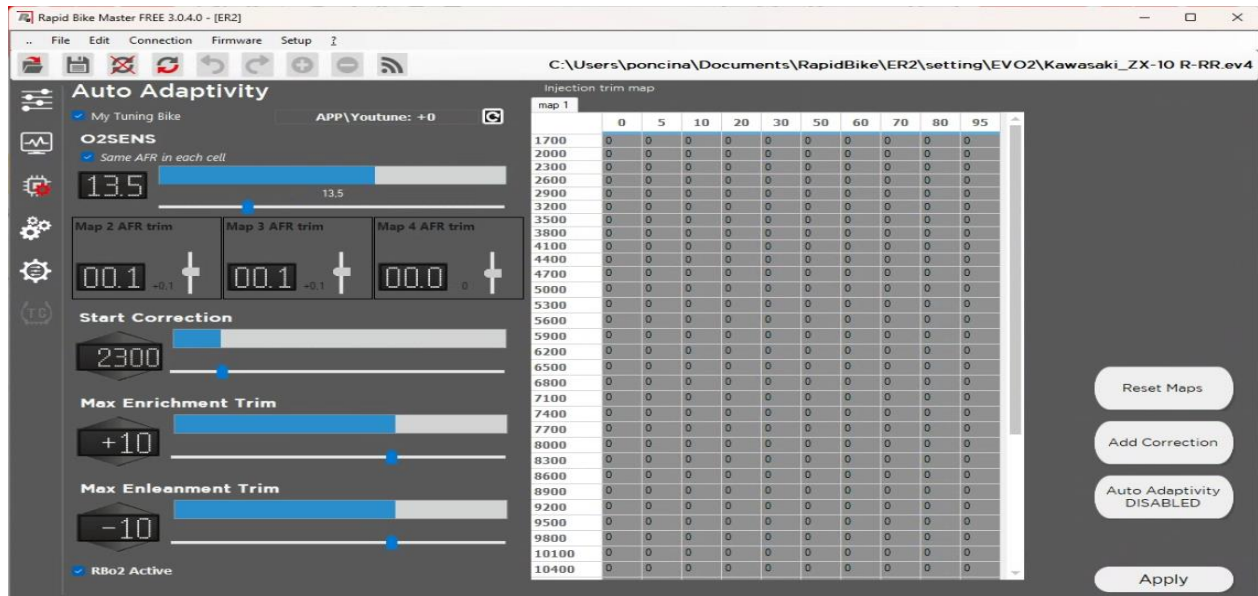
Rapid Bike Master FREE 3.0.4.0 - [ER2]

.. File Edit Connection Firmware Setup ?

C:\Users\poncina\Documents\RapidBike\ER2\setting\EVO2\Kawasaki_ZX-10 R-RR.ev4

Auto Adaptivity

My Tuning Bike

APP\Youtune: +0

O2SENS

Same AFR in each cell

13.5

13.5

Map 2 AFR trim

Map 3 AFR trim

Map 4 AFR trim

00.1 +0.1

00.1 +0.1

00.0 0

Start Correction

2300

Max Enrichment Trim

+10

Max Enleanment Trim

-10

RBo2 Active

Injection trim map

map 1

| | 0 | 5 | 10 | 20 | 30 | 50 | 60 | 70 | 80 | 95 |
|---|---|---|---|---|---|---|---|---|---|---|
| 1700 | 0 | 0 | 0 | 0 | 0 | 0 | 0 | 0 | 0 | 0 |
| 2000 | 0 | 0 | 0 | 0 | 0 | 0 | 0 | 0 | 0 | 0 |
| 2300 | 0 | 0 | 0 | 0 | 0 | 0 | 0 | 0 | 0 | 0 |
| 2600 | 0 | 0 | 0 | 0 | 0 | 0 | 0 | 0 | 0 | 0 |
| 2900 | 0 | 0 | 0 | 0 | 0 | 0 | 0 | 0 | 0 | 0 |
| 3200 | 0 | 0 | 0 | 0 | 0 | 0 | 0 | 0 | 0 | 0 |
| 3500 | 0 | 0 | 0 | 0 | 0 | 0 | 0 | 0 | 0 | 0 |
| 3800 | 0 | 0 | 0 | 0 | 0 | 0 | 0 | 0 | 0 | 0 |
| 4100 | 0 | 0 | 0 | 0 | 0 | 0 | 0 | 0 | 0 | 0 |
| 4400 | 0 | 0 | 0 | 0 | 0 | 0 | 0 | 0 | 0 | 0 |
| 4700 | 0 | 0 | 0 | 0 | 0 | 0 | 0 | 0 | 0 | 0 |
| 5000 | 0 | 0 | 0 | 0 | 0 | 0 | 0 | 0 | 0 | 0 |
| 5300 | 0 | 0 | 0 | 0 | 0 | 0 | 0 | 0 | 0 | 0 |
| 5600 | 0 | 0 | 0 | 0 | 0 | 0 | 0 | 0 | 0 | 0 |
| 5900 | 0 | 0 | 0 | 0 | 0 | 0 | 0 | 0 | 0 | 0 |
| 6200 | 0 | 0 | 0 | 0 | 0 | 0 | 0 | 0 | 0 | 0 |
| 6500 | 0 | 0 | 0 | 0 | 0 | 0 | 0 | 0 | 0 | 0 |
| 6800 | 0 | 0 | 0 | 0 | 0 | 0 | 0 | 0 | 0 | 0 |
| 7100 | 0 | 0 | 0 | 0 | 0 | 0 | 0 | 0 | 0 | 0 |
| 7400 | 0 | 0 | 0 | 0 | 0 | 0 | 0 | 0 | 0 | 0 |
| 7700 | 0 | 0 | 0 | 0 | 0 | 0 | 0 | 0 | 0 | 0 |
| 8000 | 0 | 0 | 0 | 0 | 0 | 0 | 0 | 0 | 0 | 0 |
| 8300 | 0 | 0 | 0 | 0 | 0 | 0 | 0 | 0 | 0 | 0 |
| 8600 | 0 | 0 | 0 | 0 | 0 | 0 | 0 | 0 | 0 | 0 |
| 8900 | 0 | 0 | 0 | 0 | 0 | 0 | 0 | 0 | 0 | 0 |
| 9200 | 0 | 0 | 0 | 0 | 0 | 0 | 0 | 0 | 0 | 0 |
| 9500 | 0 | 0 | 0 | 0 | 0 | 0 | 0 | 0 | 0 | 0 |
| 9800 | 0 | 0 | 0 | 0 | 0 | 0 | 0 | 0 | 0 | 0 |
| 10100 | 0 | 0 | 0 | 0 | 0 | 0 | 0 | 0 | 0 | 0 |
| 10400 | 0 | 0 | 0 | 0 | 0 | 0 | 0 | 0 | 0 | 0 |

Reset Maps

Add Correction

Auto Adaptivity DISABLED

Apply